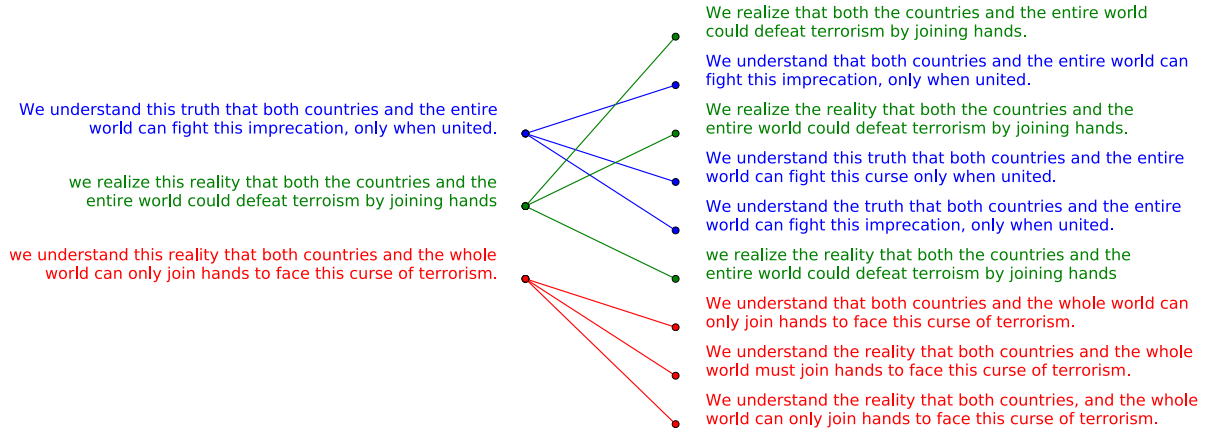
We understand this truth that both countries and the entire world can fight this imprecation, only when united.

we realize this reality that both the countries and the entire world could defeat terroism by joining hands

we understand this reality that both countries and the whole world can only join hands to face this curse of terrorism.

We realize that both the countries and the entire world could defeat terrorism by joining hands.

We understand that both countries and the entire world can fight this imprecation, only when united.

We realize the reality that both the countries and the entire world could defeat terrorism by joining hands.

We understand this truth that both countries and the entire world can fight this curse only when united.

We understand the truth that both countries and the entire world can fight this imprecation, only when united.

we realize the reality that both the countries and the entire world could defeat terroism by joining hands

We understand that both countries and the whole world can only join hands to face this curse of terrorism.

We understand the reality that both countries and the whole world must join hands to face this curse of terrorism.

We understand the reality that both countries, and the whole world can only join hands to face this curse of terrorism.